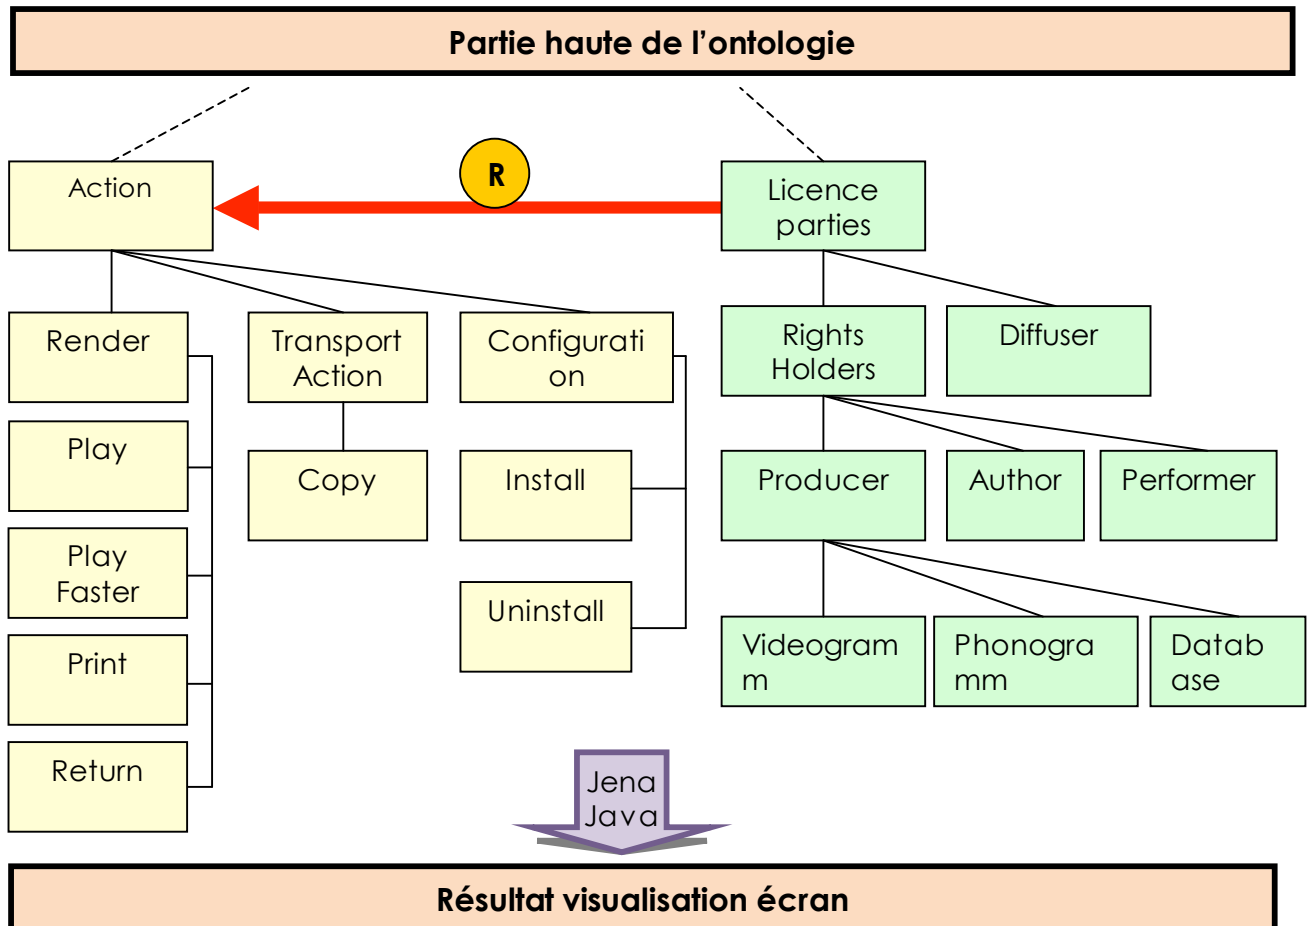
Partie haute de l'ontologie

Action

R

Licence parties

Render

Play

Play Faster

Print

Return

Transport Action

Copy

Configurati on

Install

Uninstall

Rights Holders

Diffuser

Producer

Author

Performer

Videogram m

Phonogra mm

Datab ase

Jena Java

Résultat visualisation écran